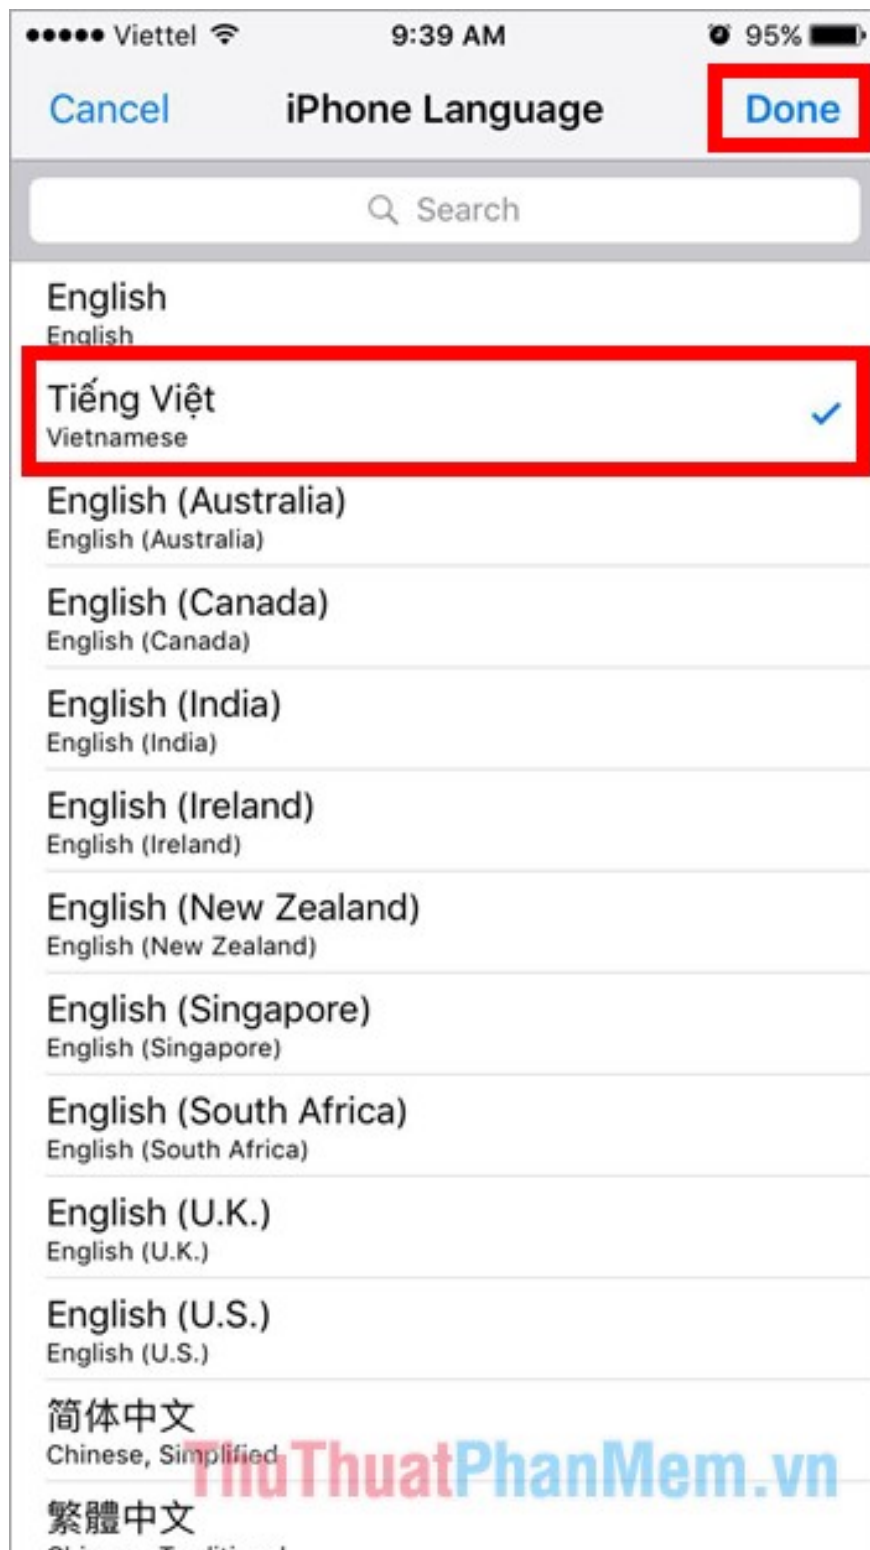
●●●●● Viettel 9:39 AM 95%

Cancel iPhone Language Done

Search

English
English

Tiếng Việt
Vietnamese

English (Australia)
English (Australia)

English (Canada)
English (Canada)

English (India)
English (India)

English (Ireland)
English (Ireland)

English (New Zealand)
English (New Zealand)

English (Singapore)
English (Singapore)

English (South Africa)
English (South Africa)

English (U.K.)
English (U.K.)

English (U.S.)
English (U.S.)

简体中文
Chinese, Simplified

ThuThuatPhanMem.vn

繁體中文
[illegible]